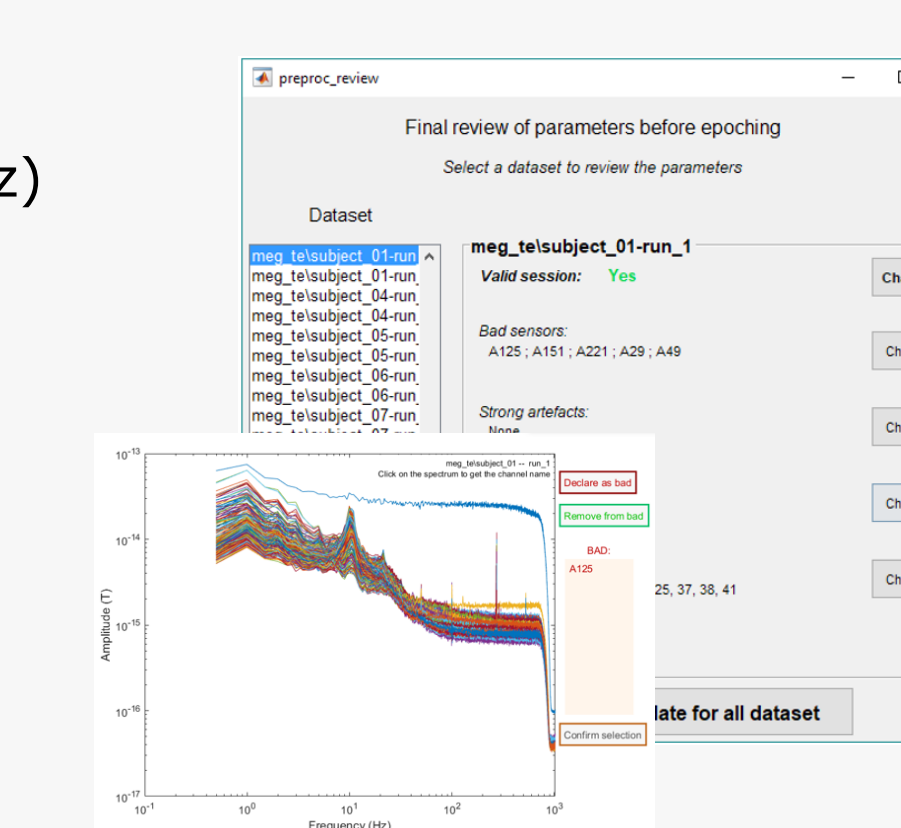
z)

preproc_review

Final review of parameters before epoching

Select a dataset to review the parameters

Dataset

meg_te\subject_01-run
meg_te\subject_01-run
meg_te\subject_04-run
meg_te\subject_04-run
meg_te\subject_05-run
meg_te\subject_05-run
meg_te\subject_06-run
meg_te\subject_06-run
meg_te\subject_07-run

meg_te\subject_01-run_1

Valid session: Yes

Ch

Bad sensors:
A125 ; A151 ; A221 ; A29 ; A49

Ch

Strong artefacts:
None

Ch

Ch

25, 37, 38, 41

Ch

late for all dataset

meg_te\subject_01 -- run_1
Click on the spectrum to get the channel name

Declare as bad

Remove from bad

BAD:
A125

Confirm selection

$10^{-13}$
$10^{-14}$
$10^{-15}$
$10^{-16}$
$10^{-17}$

Amplitude (T)

$10^{-1}$ $10^{0}$ $10^{1}$ $10^{2}$ $10^{3}$

Frequency (Hz)